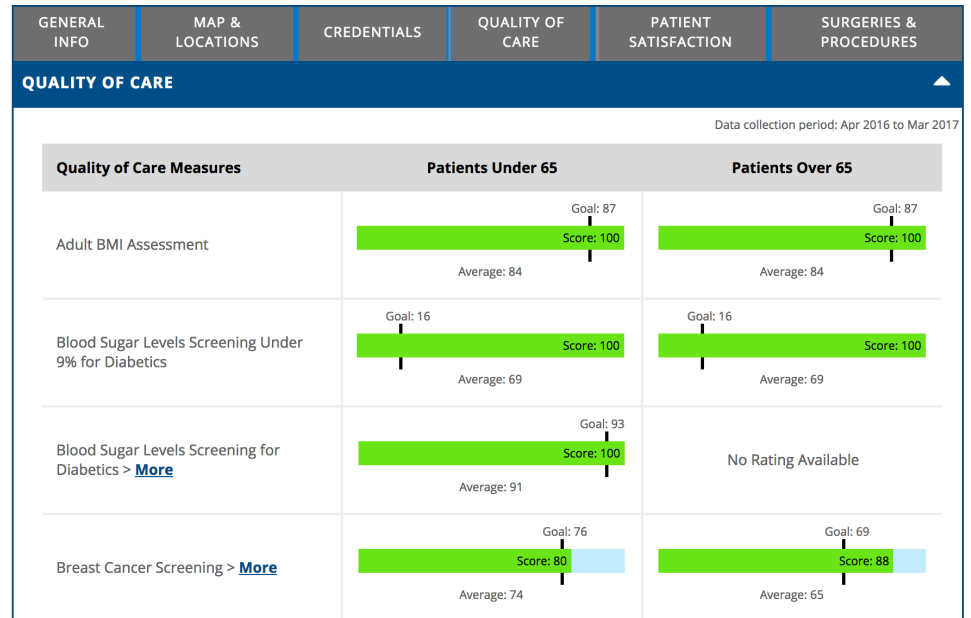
GENERAL INFO | MAP & LOCATIONS | CREDENTIALS | QUALITY OF CARE | PATIENT SATISFACTION | SURGERIES & PROCEDURES

QUALITY OF CARE

Data collection period: Apr 2016 to Mar 2017

| Quality of Care Measures | Patients Under 65 | Patients Over 65 |
|---|---|---|
| Adult BMI Assessment | Goal: 87 Score: 100 Average: 84 | Goal: 87 Score: 100 Average: 84 |
| Blood Sugar Levels Screening Under 9% for Diabetics | Goal: 16 Score: 100 Average: 69 | Goal: 16 Score: 100 Average: 69 |
| Blood Sugar Levels Screening for Diabetics > More | Goal: 93 Score: 100 Average: 91 | No Rating Available |
| Breast Cancer Screening > More | Goal: 76 Score: 80 Average: 74 | Goal: 69 Score: 88 Average: 65 |